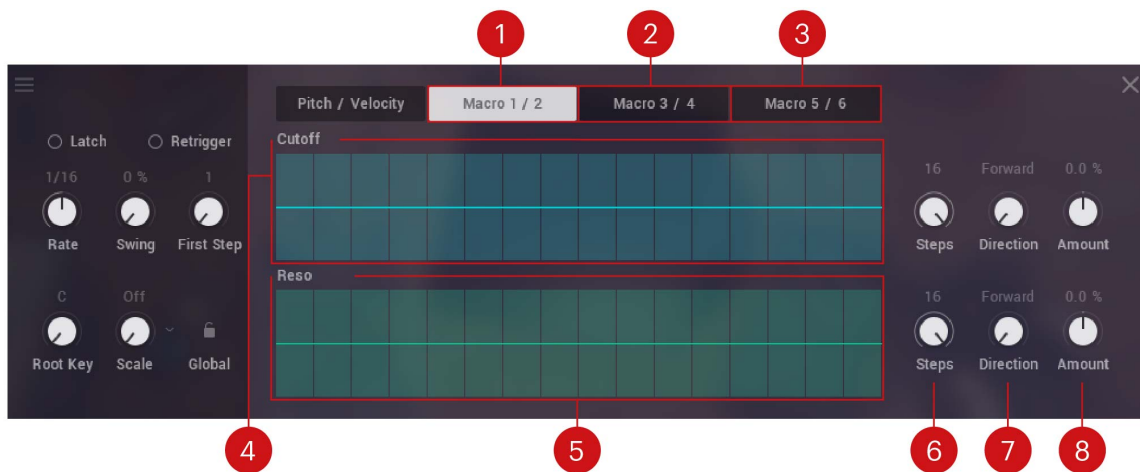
1 2 3

Pitch / Velocity
Macro 1 / 2
Macro 3 / 4
Macro 5 / 6

Latch
Retrigger

1/16
0 %
1
Rate
Swing
First Step

C
Off
Root Key
Scale
Global

Cutoff

16
Forward
0.0 %
Steps
Direction
Amount

Reso

16
Forward
0.0 %
Steps
Direction
Amount

4 5 6 7 8